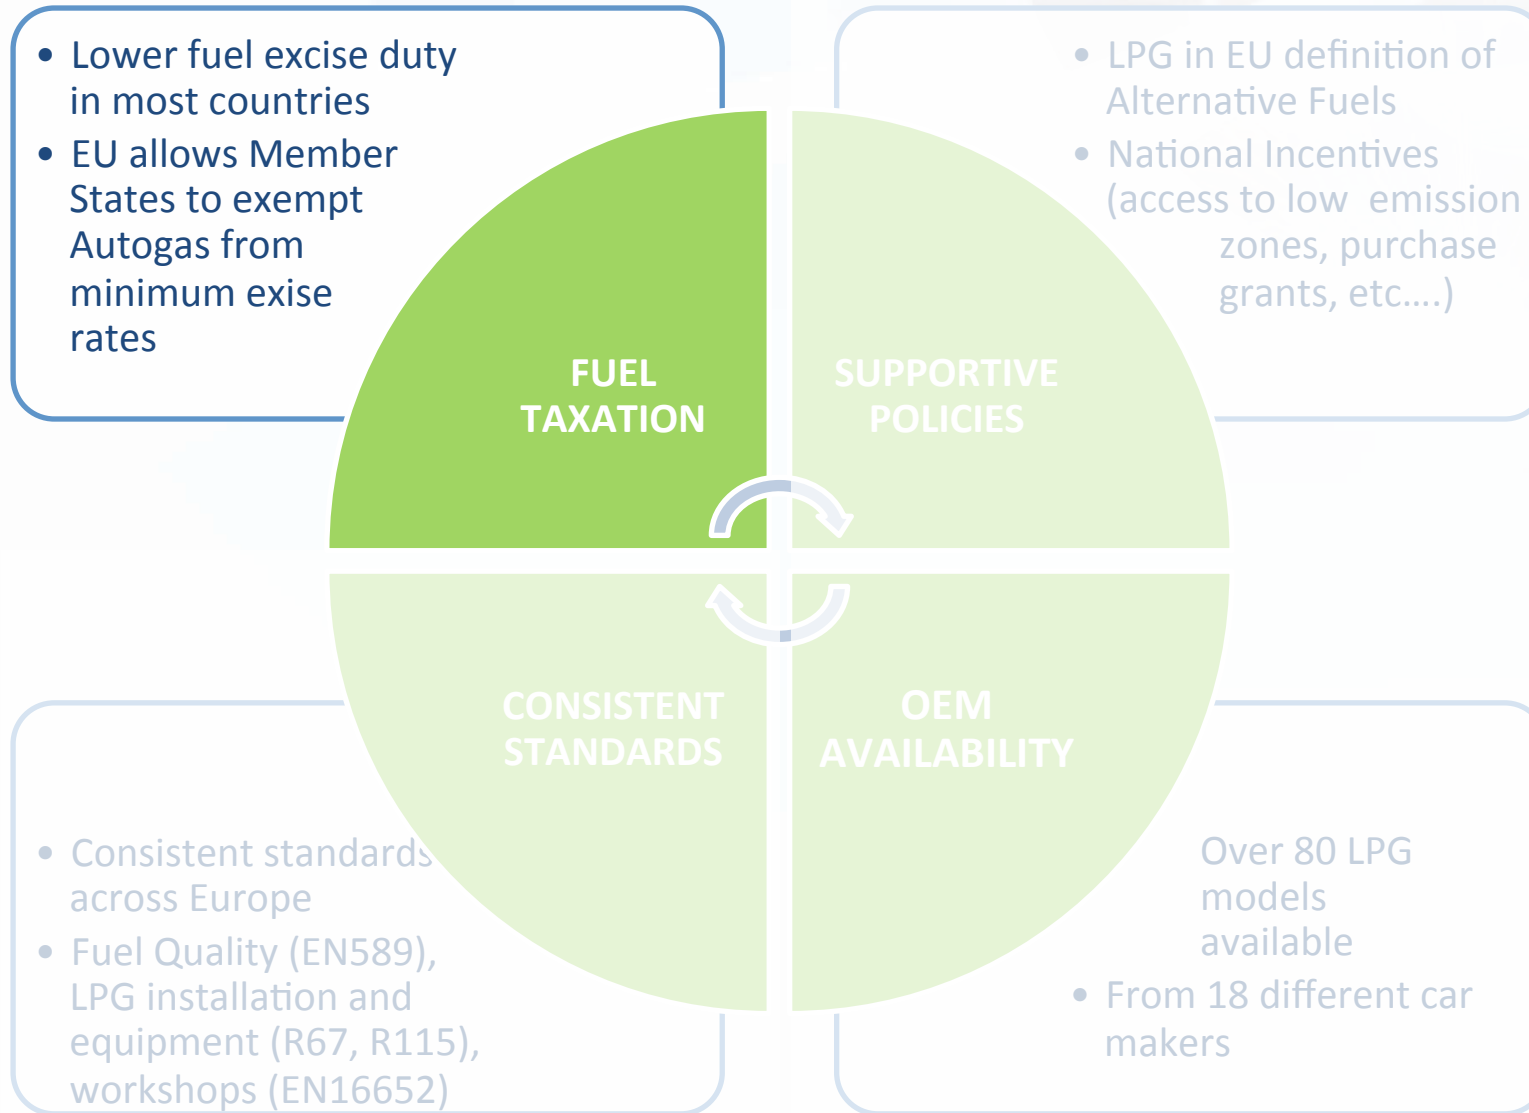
• Lower fuel excise duty in most countries
• EU allows Member States to exempt Autogas from minimum exise rates

• LPG in EU definition of Alternative Fuels
• National Incentives (access to low emission zones, purchase grants, etc….)

FUEL TAXATION

SUPPORTIVE POLICIES

CONSISTENT STANDARDS

OEM AVAILABILITY

• Consistent standards across Europe
• Fuel Quality (EN589), LPG installation and equipment (R67, R115), workshops (EN16652)

Over 80 LPG models available
• From 18 different car makers